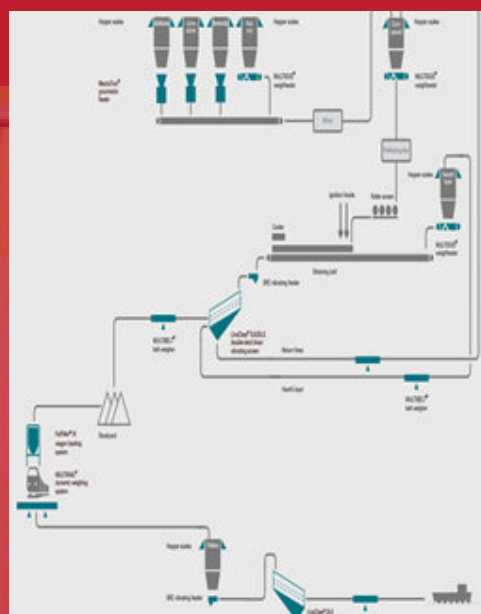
Hopper scales

Hopper scales

MULTIDOS® weighfeeder

Mixer

Pelletizing disc

Hopper scales

Ignition hoods

Roller screen

Cooler

MULTIDOS® weighfeeder

Sintering belt

BRC vibrating feeder

MULTIBELT® belt weigher

LinaClass® double deck linear vibrating screen

Return fines

Hearth layer

MULTIBELT® belt weigher

Stockyard

MULTIRAIL® dynamic weighing system

Hopper scales

BRC vibrating feeder

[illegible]